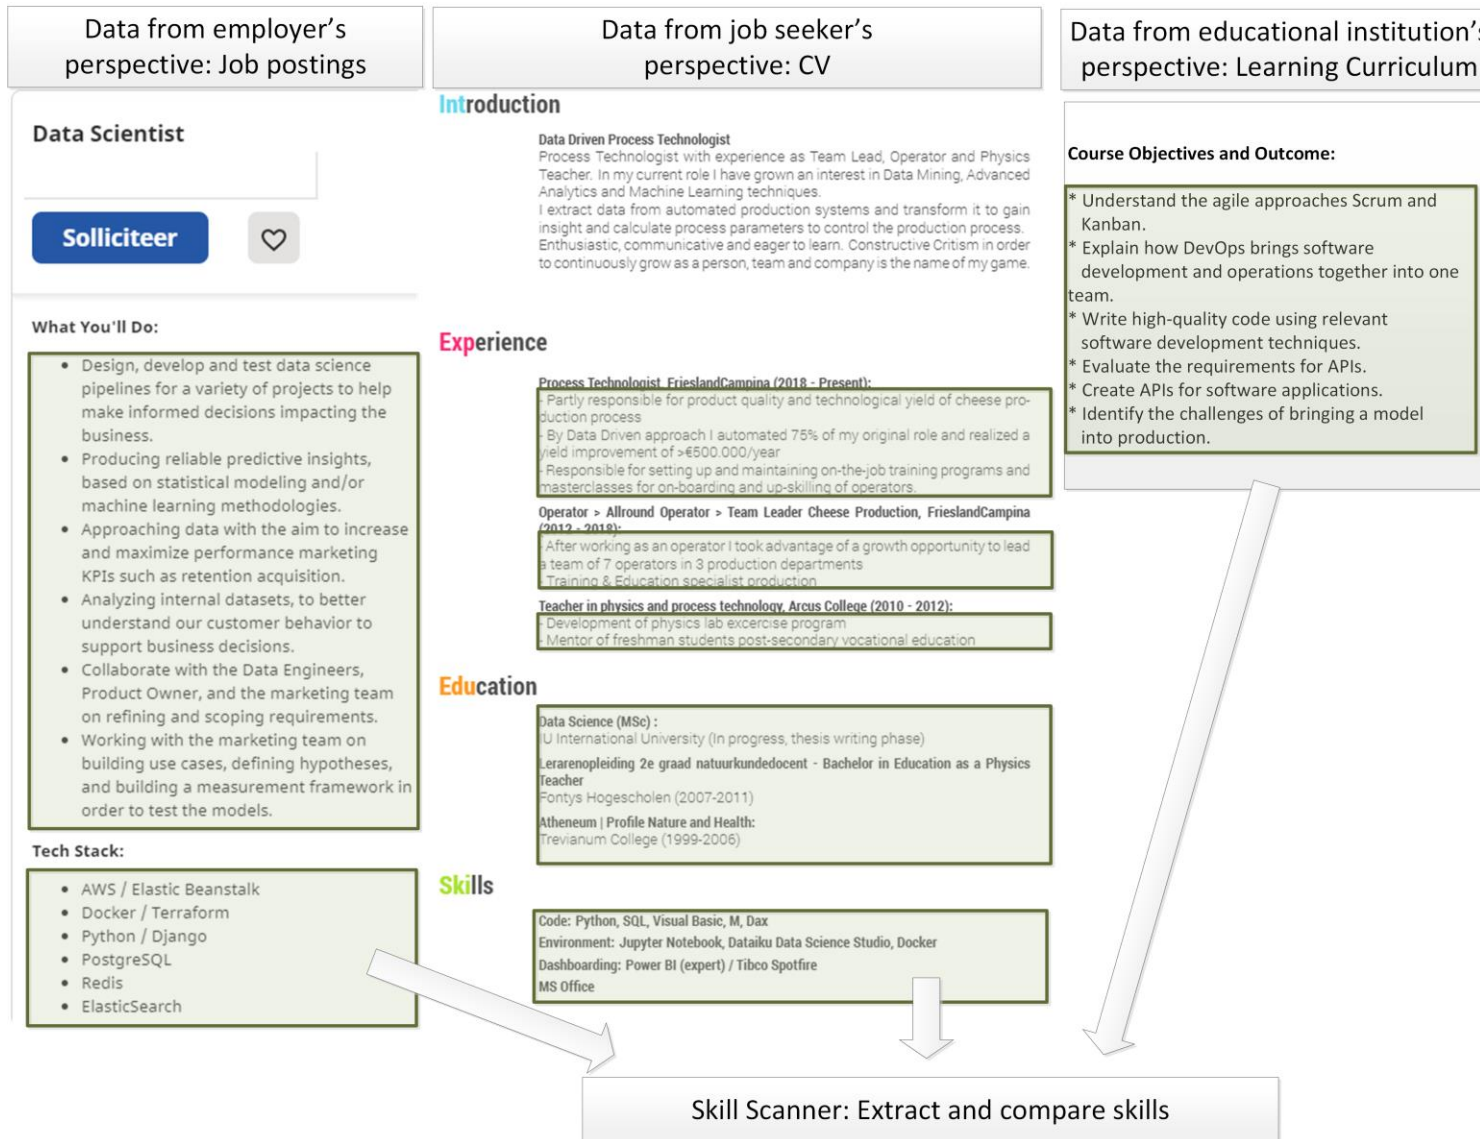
Data from employer's perspective: Job postings

Data Scientist

Solliciteer

What You'll Do:

- Design, develop and test data science pipelines for a variety of projects to help make informed decisions impacting the business.
- Producing reliable predictive insights, based on statistical modeling and/or machine learning methodologies.
- Approaching data with the aim to increase and maximize performance marketing KPIs such as retention acquisition.
- Analyzing internal datasets, to better understand our customer behavior to support business decisions.
- Collaborate with the Data Engineers, Product Owner, and the marketing team on refining and scoping requirements.
- Working with the marketing team on building use cases, defining hypotheses, and building a measurement framework in order to test the models.

Tech Stack:

- AWS / Elastic Beanstalk
- Docker / Terraform
- Python / Django
- PostgreSQL
- Redis
- ElasticSearch

Data from job seeker's perspective: CV

Introduction

Data Driven Process Technologist
Process Technologist with experience as Team Lead, Operator and Physics Teacher. In my current role I have grown an interest in Data Mining, Advanced Analytics and Machine Learning techniques.
I extract data from automated production systems and transform it to gain insight and calculate process parameters to control the production process. Enthusiastic, communicative and eager to learn. Constructive Critism in order to continuously grow as a person, team and company is the name of my game.

Experience

Process Technologist, FrieslandCampina (2018 - Present):
- Partly responsible for product quality and technological yield of cheese production process
- By Data Driven approach I automated 75% of my original role and realized a yield improvement of >€600.000/year
- Responsible for setting up and maintaining on-the-job training programs and masterclasses for on-boarding and up-skilling of operators.

Operator > Allround Operator > Team Leader Cheese Production, FrieslandCampina (2012 - 2018):
- After working as an operator I took advantage of a growth opportunity to lead a team of 7 operators in 3 production departments
- Training & Education specialist production

Teacher in physics and process technology, Arcus College (2010 - 2012):
- Development of physics lab excercise program
- Mentor of freshman students post-secondary vocational education

Education

Data Science (MSc) :
IU International University (In progress, thesis writing phase)
Lerarenopleiding 2e graad natuurkundedocent - Bachelor in Education as a Physics Teacher
Fontys Hogescholen (2007-2011)
Atheneum | Profile Nature and Health:
Trevianum College (1999-2006)

Skills

Code: Python, SQL, Visual Basic, M, Dax
Environment: Jupyter Notebook, Dataiku Data Science Studio, Docker
Dashboarding: Power BI (expert) / Tibco Spotfire
MS Office

Data from educational institution's perspective: Learning Curriculum

Course Objectives and Outcome:

* Understand the agile approaches Scrum and Kanban.
* Explain how DevOps brings software development and operations together into one team.
* Write high-quality code using relevant software development techniques.
* Evaluate the requirements for APIs.
* Create APIs for software applications.
* Identify the challenges of bringing a model into production.

Skill Scanner: Extract and compare skills